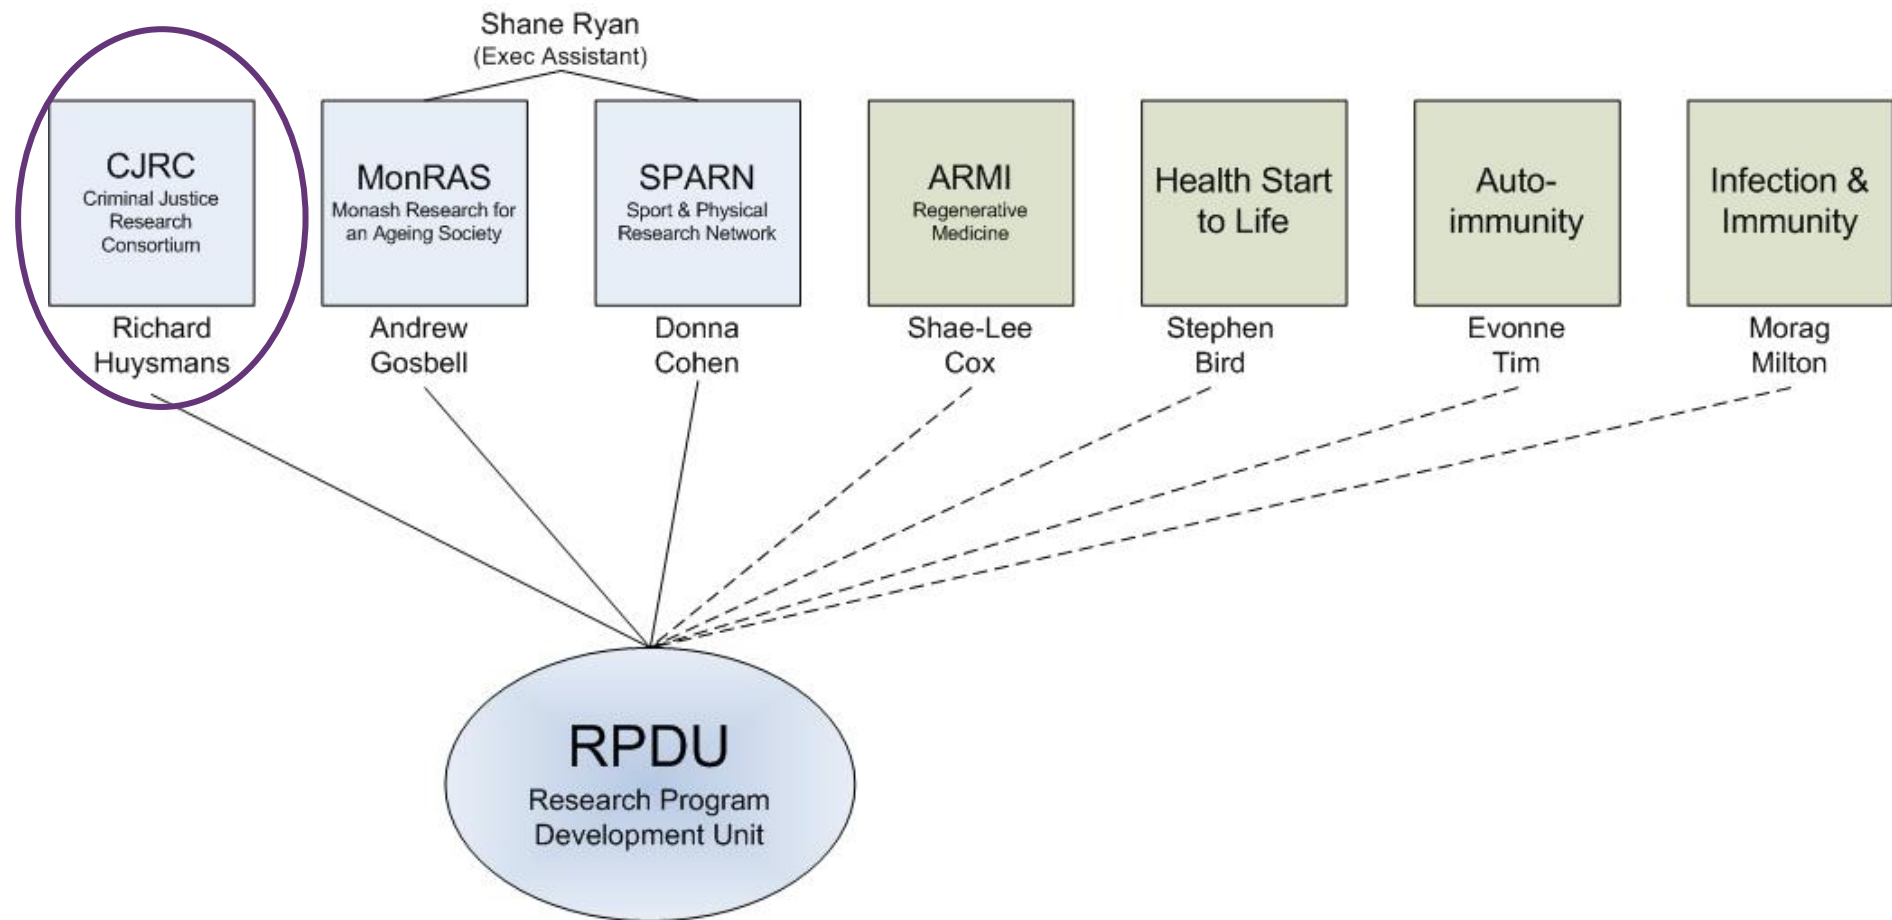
Shane Ryan
(Exec Assistant)

CJRC
Criminal Justice Research Consortium

Richard Huysmans

MonRAS
Monash Research for an Ageing Society

Andrew Gosbell

SPARN
Sport & Physical Research Network

Donna Cohen

ARMI
Regenerative Medicine

Shae-Lee Cox

Health Start to Life

Stephen Bird

Auto-immunity

Evonne Tim

Infection & Immunity

Morag Milton

RPDU
Research Program Development Unit